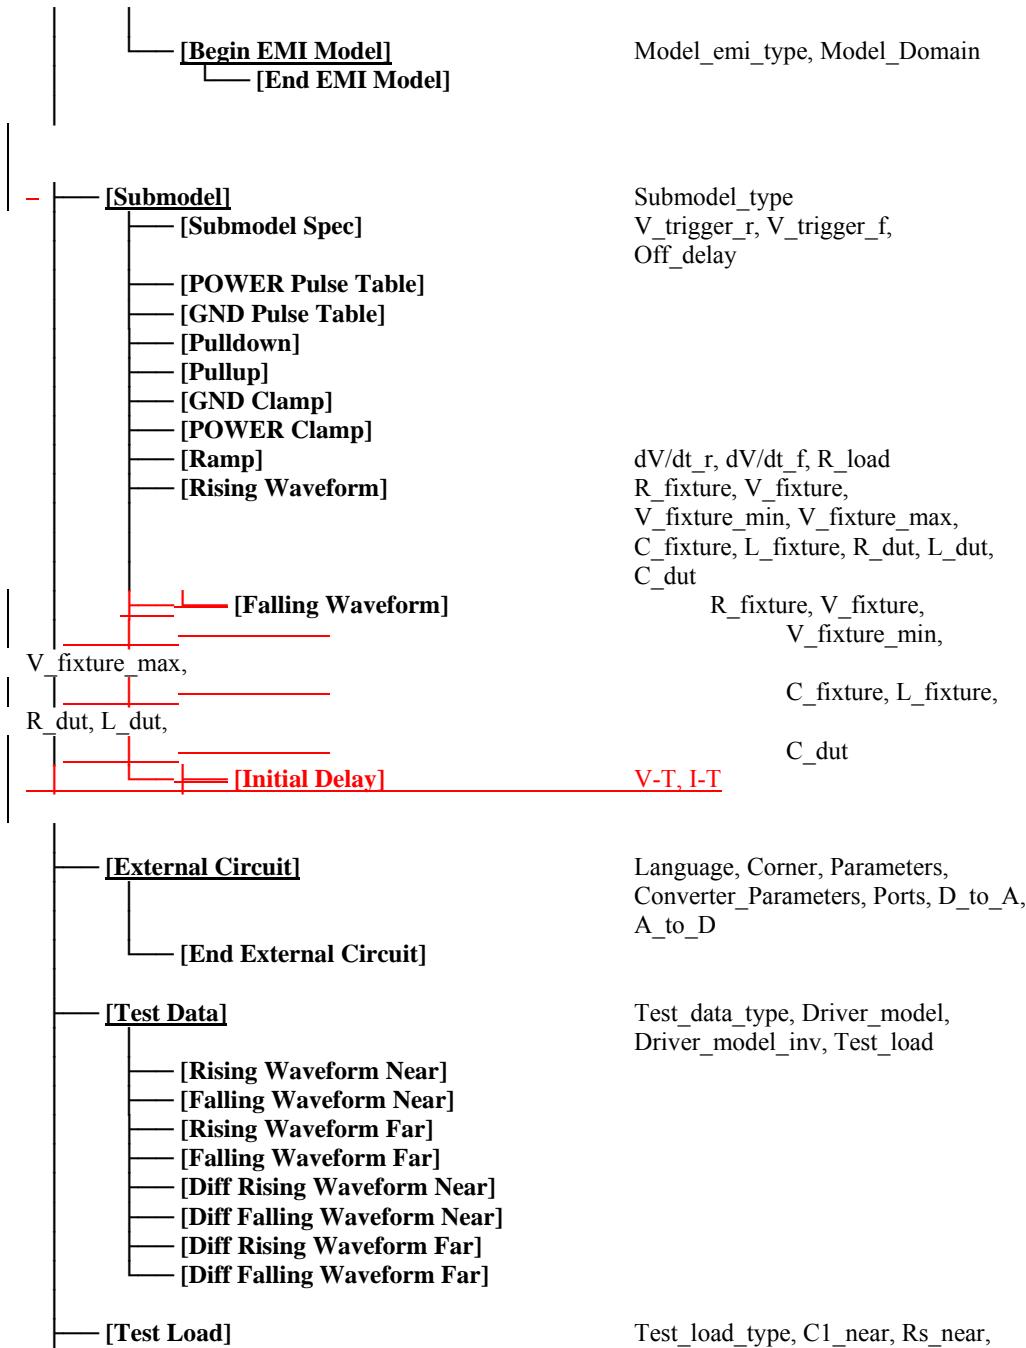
[Begin EMI Model]
[End EMI Model]

Model_emi_type, Model_Domain

[Submodel]
[Submodel Spec]

Submodel_type
V_trigger_r, V_trigger_f, Off_delay

[POWER Pulse Table]
[GND Pulse Table]
[Pulldown]
[Pullup]
[GND Clamp]
[POWER Clamp]
[Ramp]
[Rising Waveform]

dV/dt_r, dV/dt_f, R_load
R_fixture, V_fixture, V_fixture_min, V_fixture_max, C_fixture, L_fixture, R_dut, L_dut, C_dut

[Falling Waveform]

R_fixture, V_fixture, V_fixture_min,
V_fixture_max,
C_fixture, L_fixture,
R_dut, L_dut,
C_dut

[Initial Delay]

V-T, I-T

[External Circuit]

Language, Corner, Parameters, Converter_Parameters, Ports, D_to_A, A_to_D

[End External Circuit]

[Test Data]

Test_data_type, Driver_model, Driver_model_inv, Test_load

[Rising Waveform Near]
[Falling Waveform Near]
[Rising Waveform Far]
[Falling Waveform Far]
[Diff Rising Waveform Near]
[Diff Falling Waveform Near]
[Diff Rising Waveform Far]
[Diff Falling Waveform Far]

[Test Load]

Test_load_type, C1_near, Rs_near,